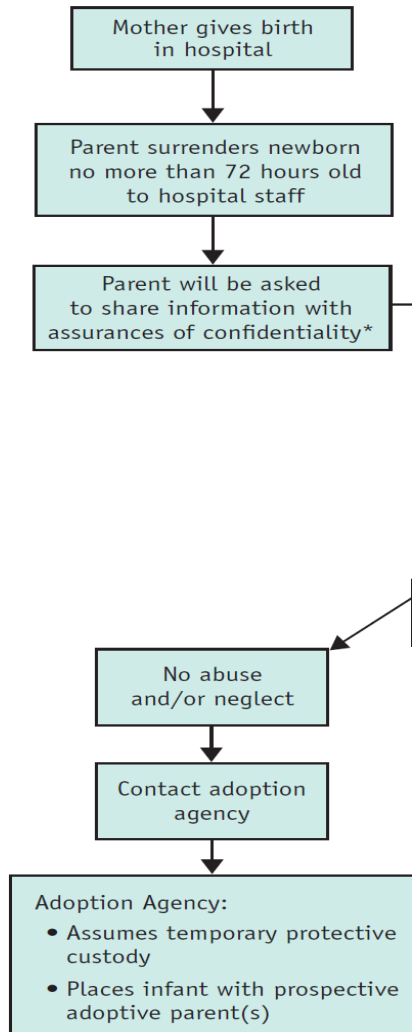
Mother gives birth in hospital

Parent surrenders newborn no more than 72 hours old to hospital staff

Parent will be asked to share information with assurances of confidentiality*

No abuse and/or neglect

Contact adoption agency

Adoption Agency:
- Assumes temporary protective custody
- Places infant with prospective adoptive parent(s)